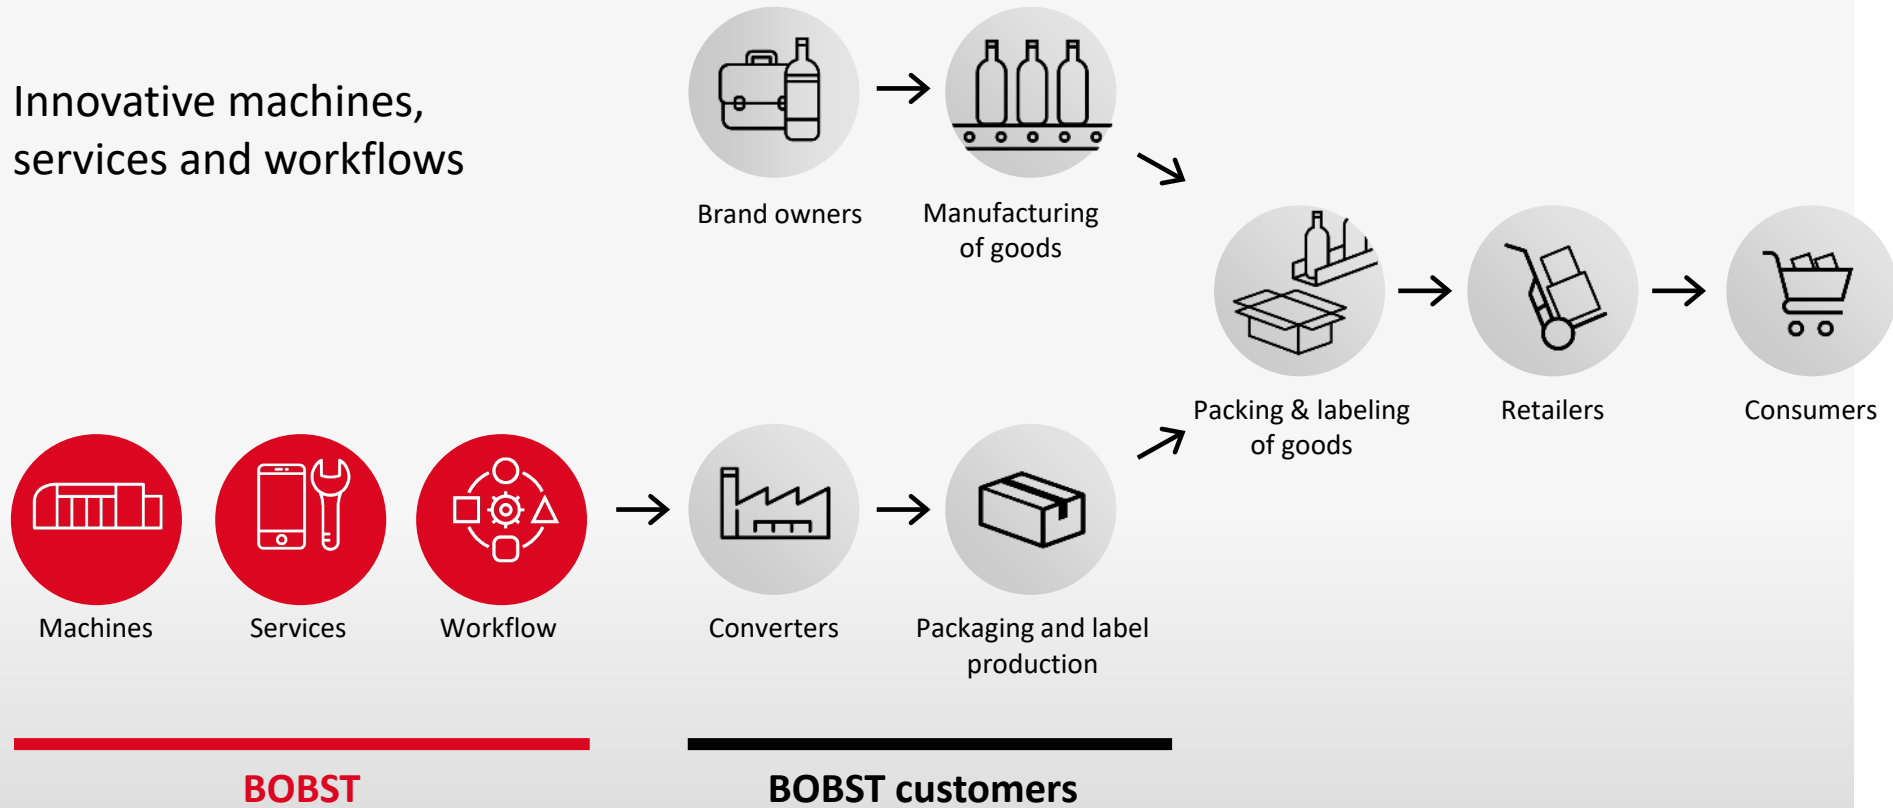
Innovative machines, services and workflows

Brand owners

Manufacturing of goods

Packing & labeling of goods

Retailers

Consumers

Machines

Services

Workflow

Converters

Packaging and label production

BOBST

BOBST customers